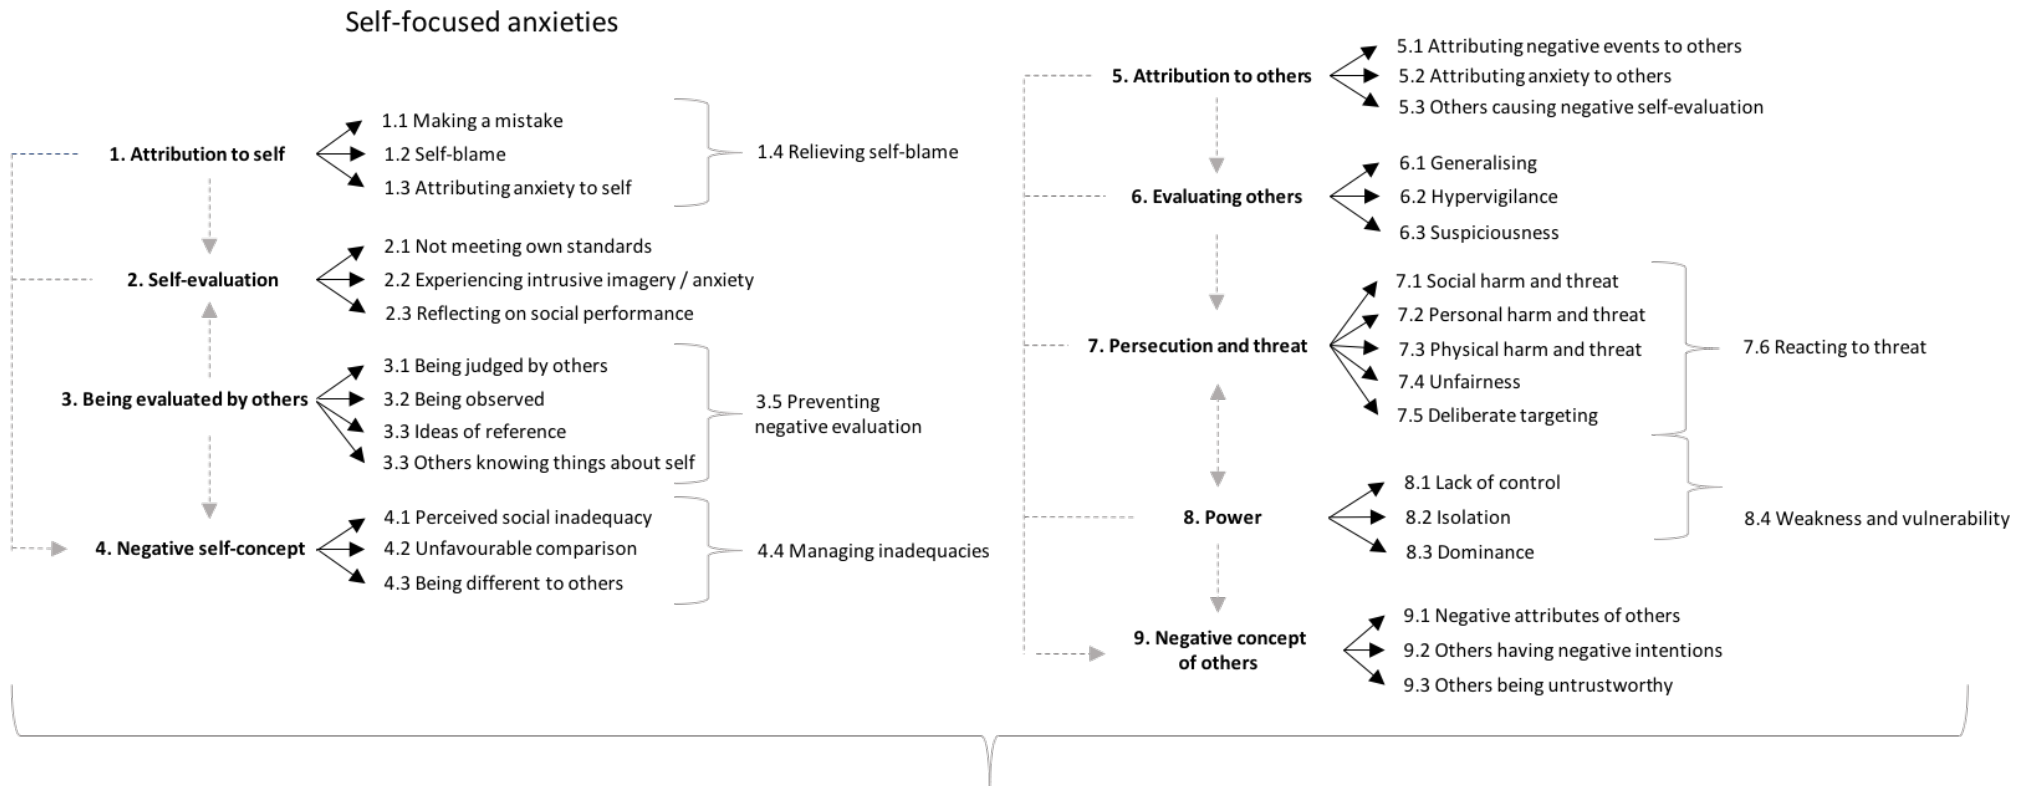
Self-focused anxieties

1. Attribution to self
1.1 Making a mistake
1.2 Self-blame
1.3 Attributing anxiety to self
1.4 Relieving self-blame

2. Self-evaluation
2.1 Not meeting own standards
2.2 Experiencing intrusive imagery / anxiety
2.3 Reflecting on social performance

3. Being evaluated by others
3.1 Being judged by others
3.2 Being observed
3.3 Ideas of reference
3.3 Others knowing things about self
3.5 Preventing negative evaluation

4. Negative self-concept
4.1 Perceived social inadequacy
4.2 Unfavourable comparison
4.3 Being different to others
4.4 Managing inadequacies

5. Attribution to others
5.1 Attributing negative events to others
5.2 Attributing anxiety to others
5.3 Others causing negative self-evaluation

6. Evaluating others
6.1 Generalising
6.2 Hypervigilance
6.3 Suspiciousness

7. Persecution and threat
7.1 Social harm and threat
7.2 Personal harm and threat
7.3 Physical harm and threat
7.4 Unfairness
7.5 Deliberate targeting
7.6 Reacting to threat

8. Power
8.1 Lack of control
8.2 Isolation
8.3 Dominance
8.4 Weakness and vulnerability

9. Negative concept of others
9.1 Negative attributes of others
9.2 Others having negative intentions
9.3 Others being untrustworthy